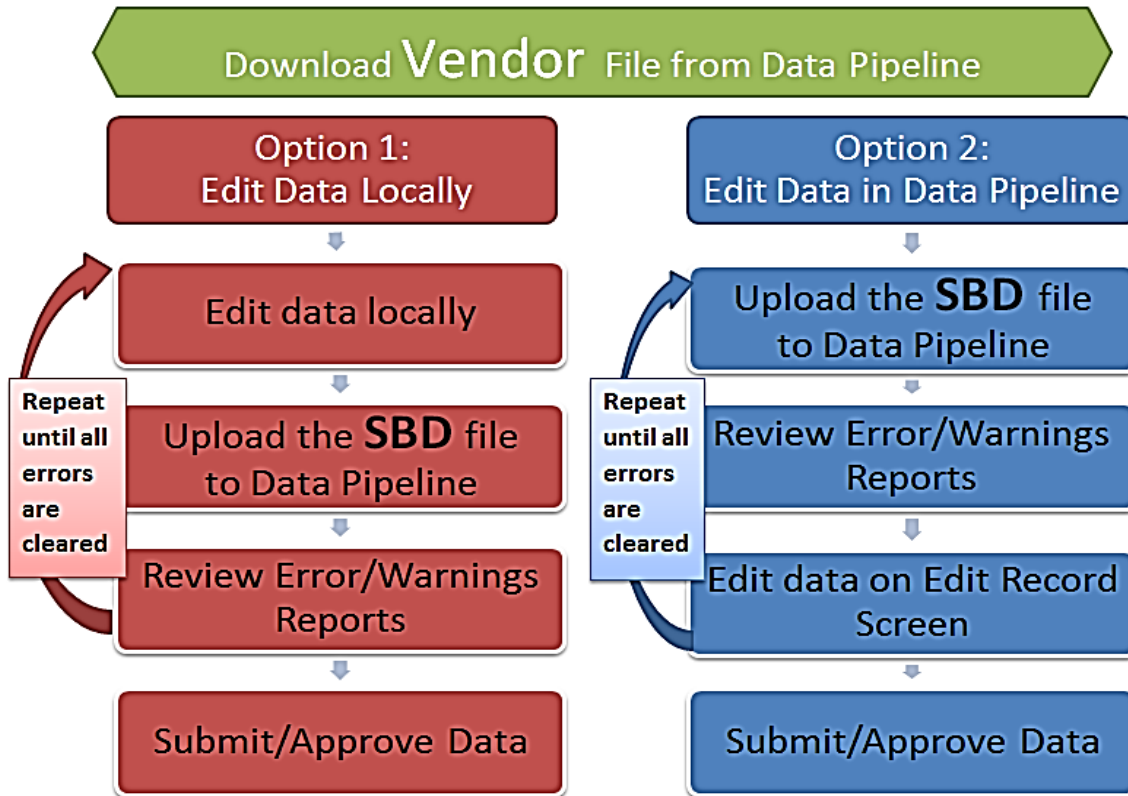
Download Vendor File from Data Pipeline

Option 1:
Edit Data Locally

Edit data locally

Repeat until all errors are cleared

Upload the SBD file to Data Pipeline

Review Error/Warnings Reports

Submit/Approve Data

Option 2:
Edit Data in Data Pipeline

Upload the SBD file to Data Pipeline

Repeat until all errors are cleared

Review Error/Warnings Reports

Edit data on Edit Record Screen

Submit/Approve Data